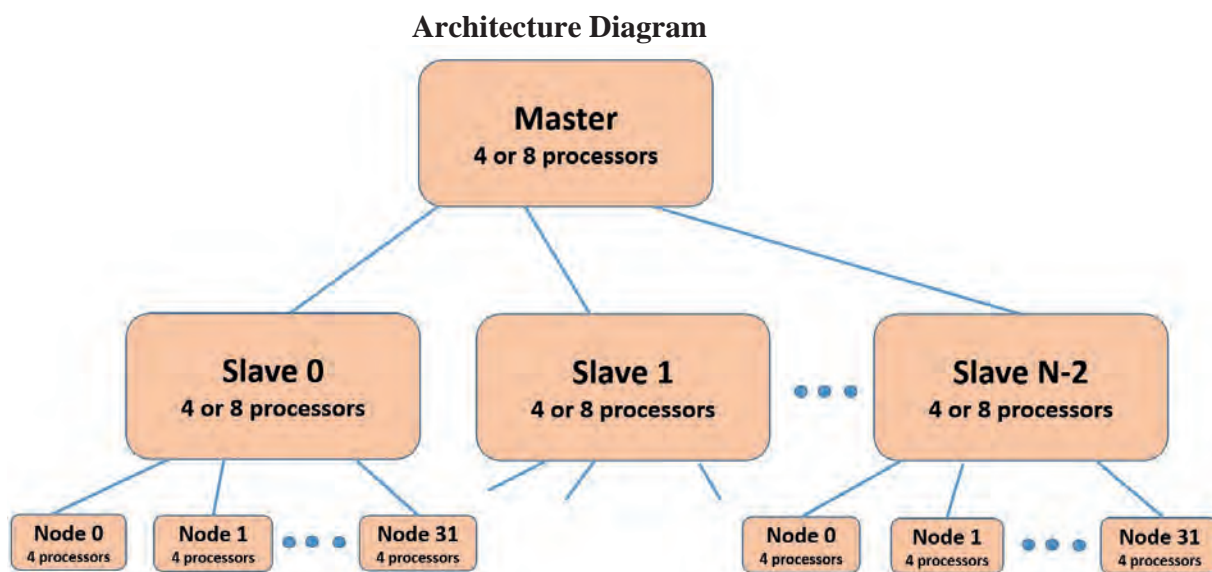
Architecture Diagram

Master
4 or 8 processors

Slave 0
4 or 8 processors

Slave 1
4 or 8 processors

Slave N-2
4 or 8 processors

Node 0
4 processors

Node 1
4 processors

Node 31
4 processors

Node 0
4 processors

Node 1
4 processors

Node 31
4 processors